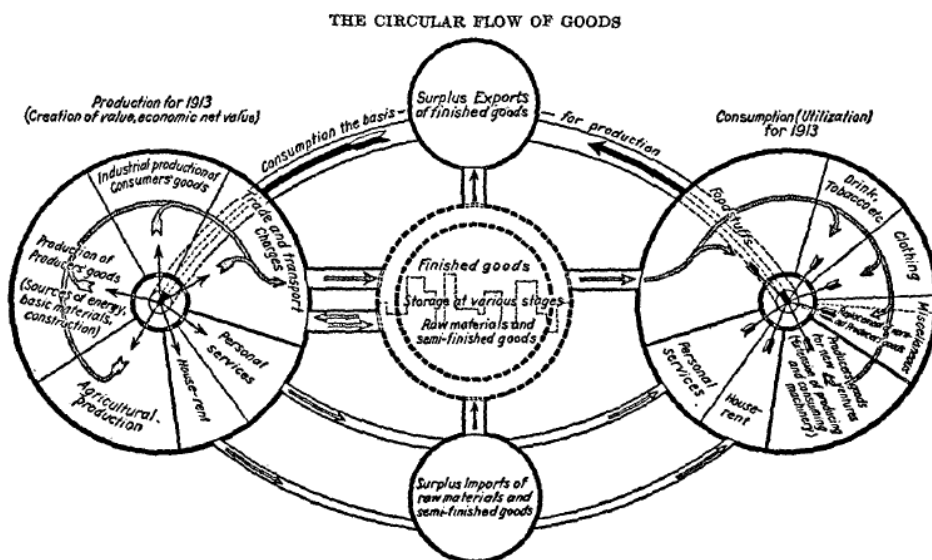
THE CIRCULAR FLOW OF GOODS

Production for 1913
(Creation of value, economic net value)

Surplus Exports of finished goods

Consumption (Utilization) for 1913

Consumption the basis for production

Industrial production of Consumers' goods

Trade and transport charges

Production of Producers' goods

(Sources of energy, basic materials, construction)

Personal services

House-rent

Agricultural production

Finished goods

Storage at various stages

Raw materials and semi-finished goods

Foodstuffs

Drink, Tobacco etc.

Clothing

Miscellaneous

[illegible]

Producers' goods for new ventures (Extension of producing and consuming machinery)

Personal services

House-rent

Surplus Imports of raw materials and semi-finished goods